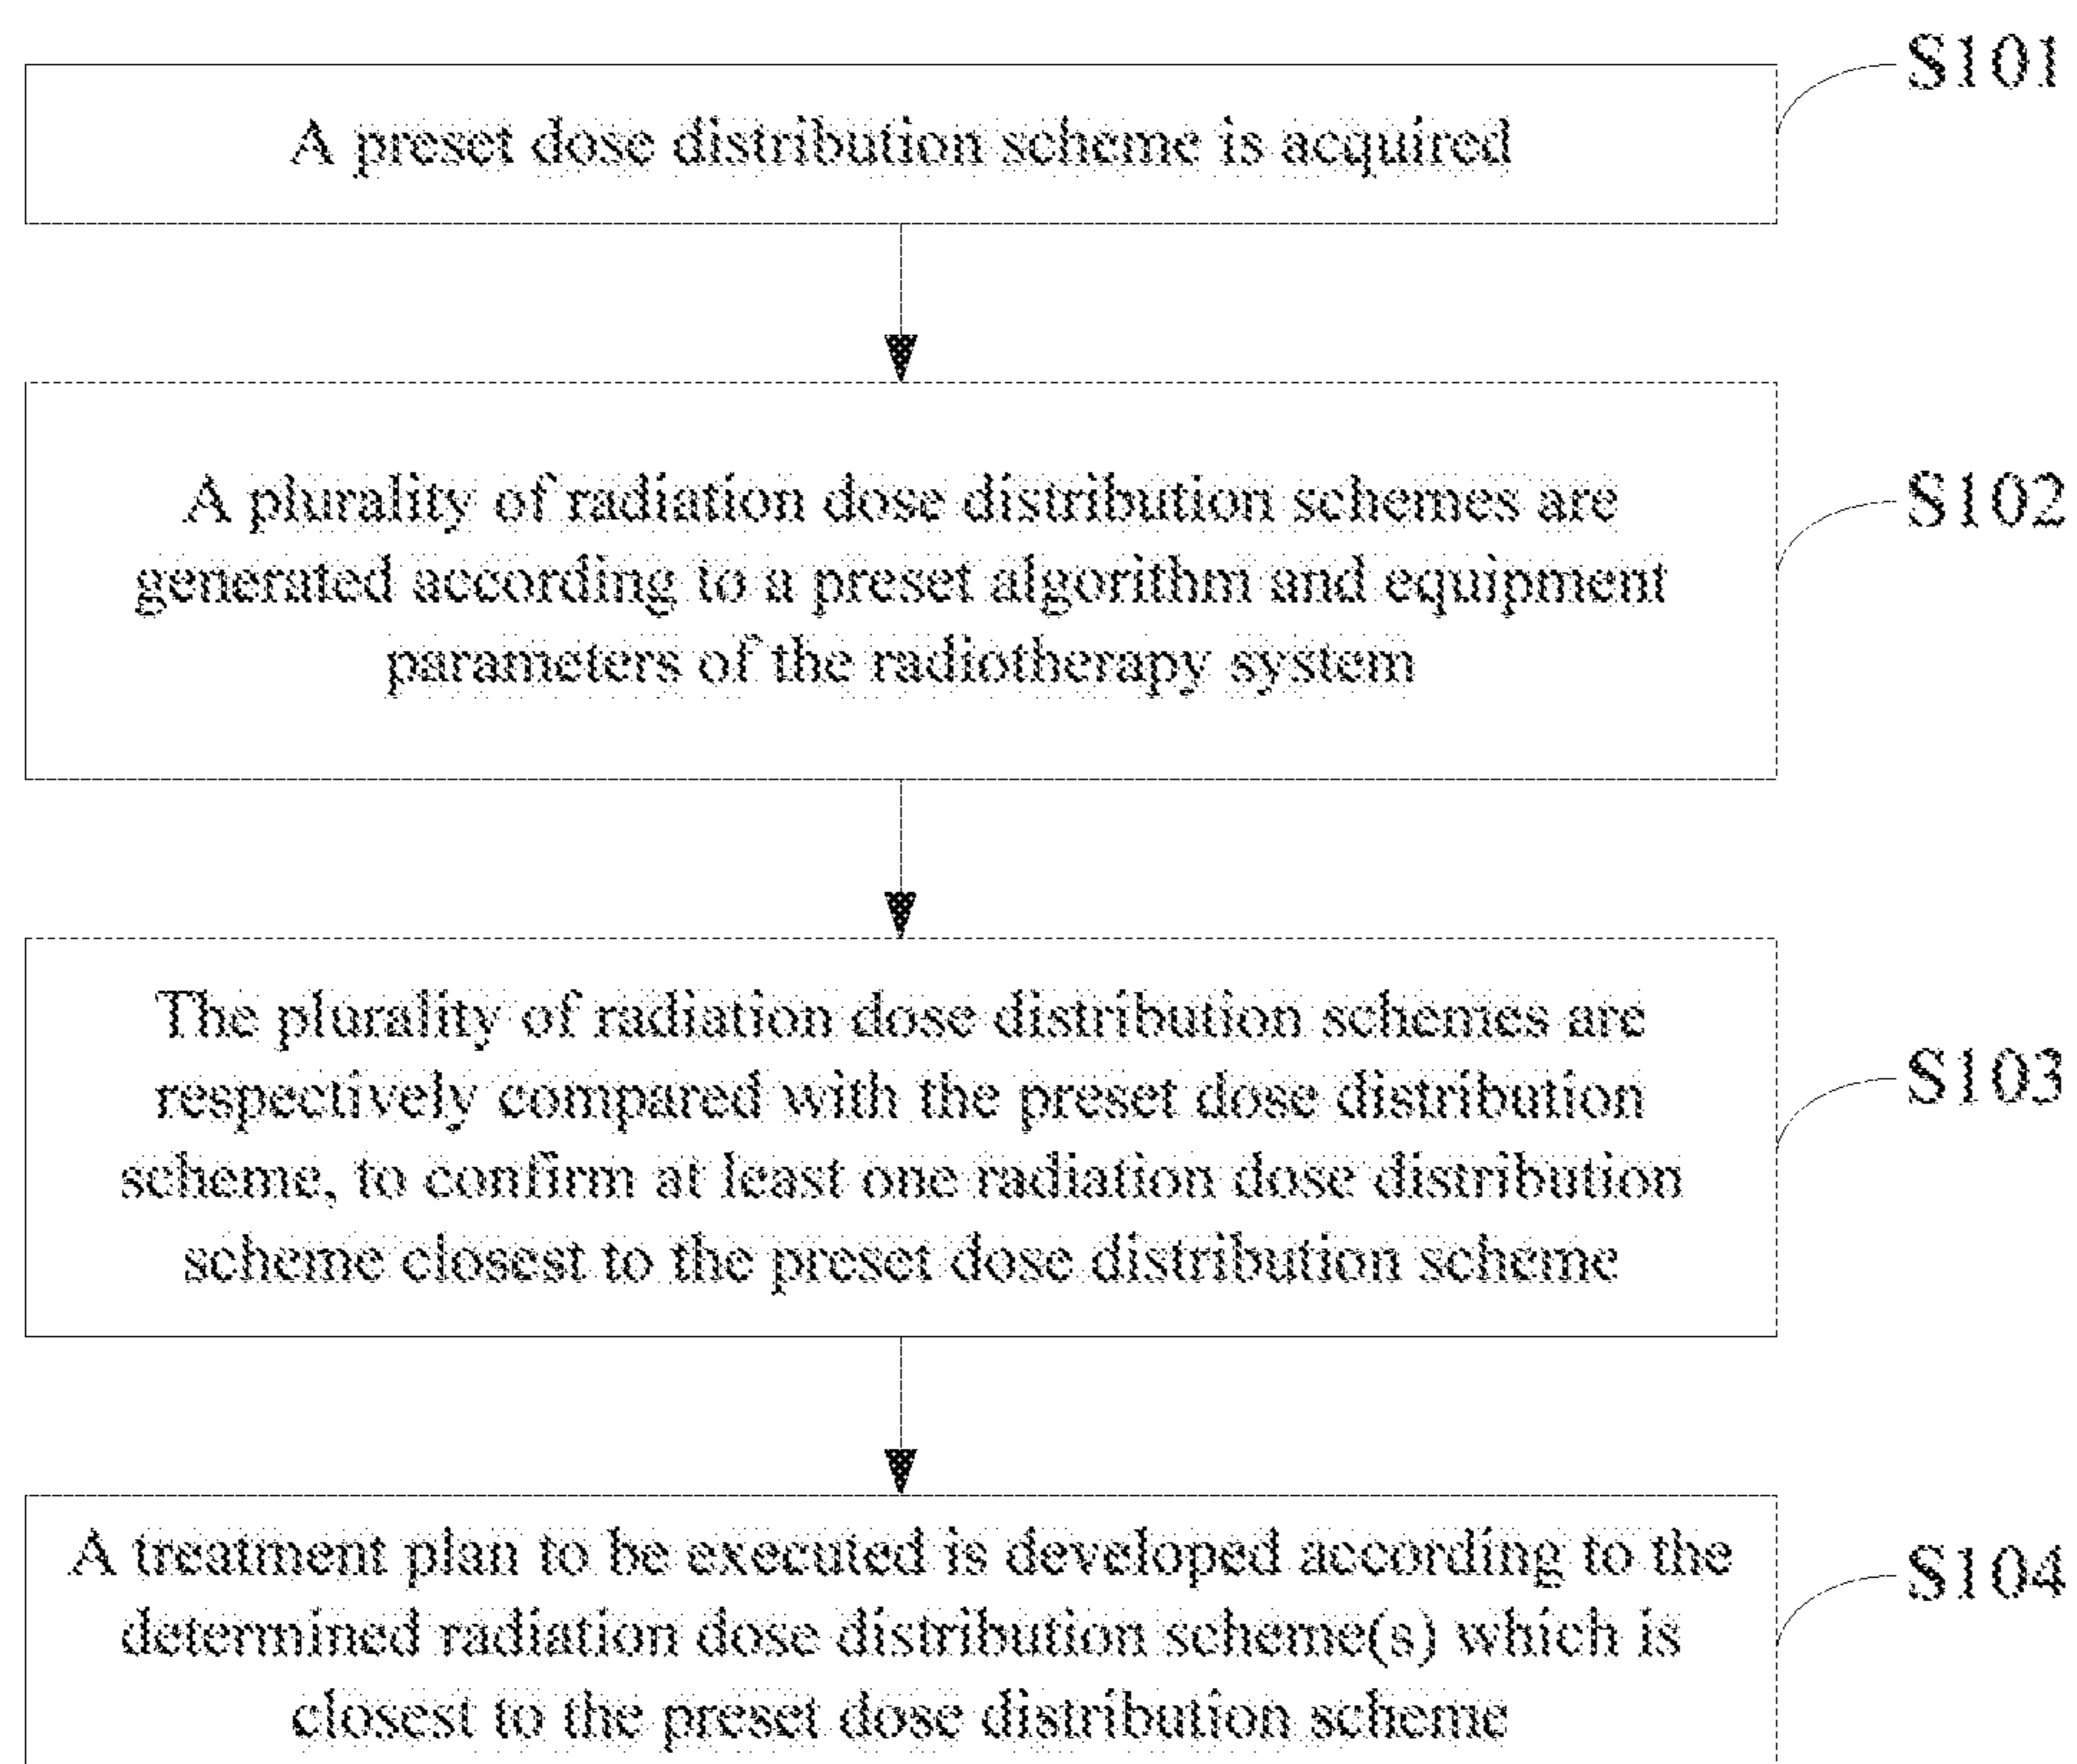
A preset dose distribution scheme is acquired

S101

A plurality of radiation dose distribution schemes are generated according to a preset algorithm and equipment parameters of the radiotherapy system

S102

The plurality of radiation dose distribution schemes are respectively compared with the preset dose distribution scheme, to confirm at least one radiation dose distribution scheme closest to the preset dose distribution scheme

S103

A treatment plan to be executed is developed according to the determined radiation dose distribution scheme(s) which is closest to the preset dose distribution scheme

S104